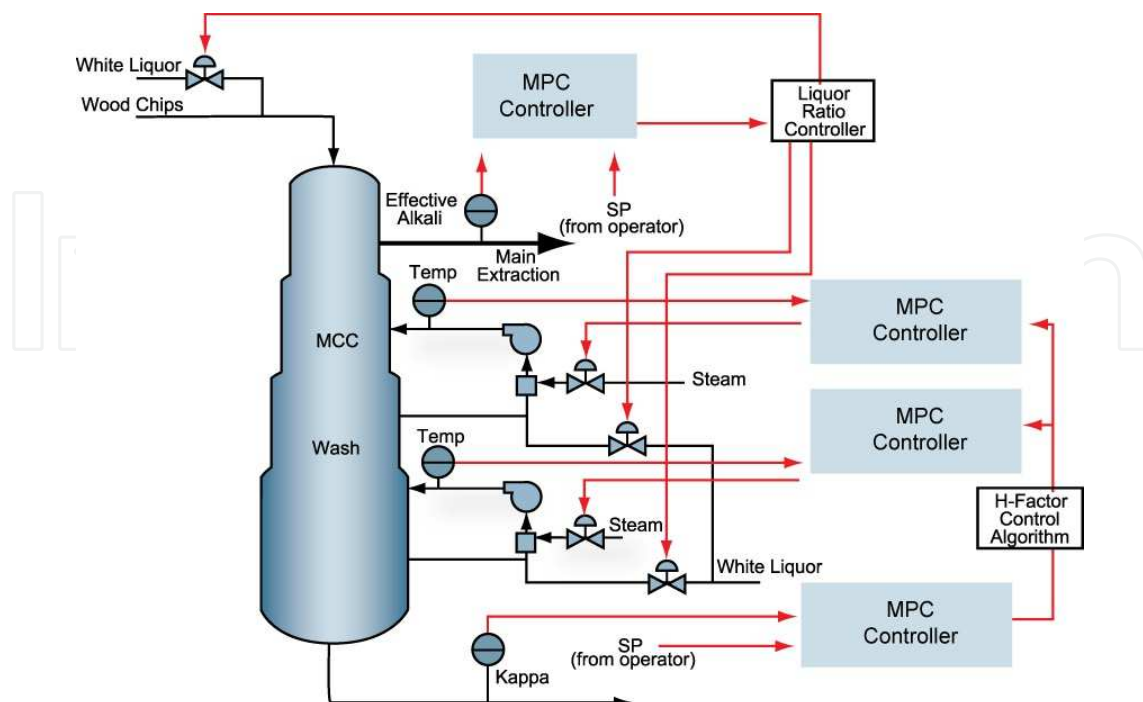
White Liquor
Wood Chips
MPC Controller
Liquor Ratio Controller
Effective Alkali
SP (from operator)
Main Extraction
Temp
MPC Controller
MCC
Steam
MPC Controller
Wash
Temp
Steam
H-Factor Control Algorithm
White Liquor
MPC Controller
SP (from operator)
Kappa